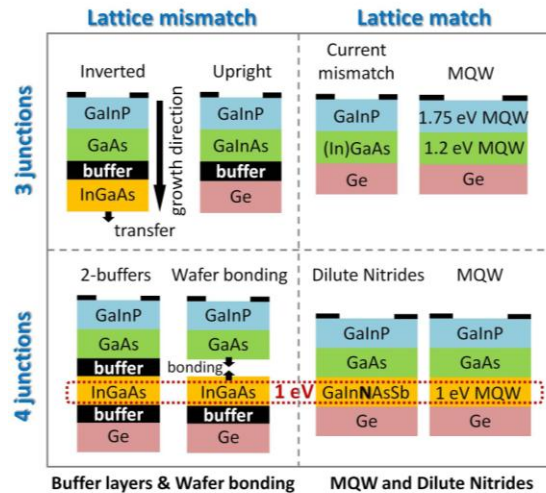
Lattice mismatch

Lattice match

3 junctions

Inverted

GaInP
GaAs
buffer
InGaAs

growth direction

transfer

Upright

GaInP
GaInAs
buffer
Ge

Current mismatch

GaInP
(In)GaAs
Ge

MQW

1.75 eV MQW
1.2 eV MQW
Ge

4 junctions

2-buffers

GaInP
GaAs
buffer
InGaAs
buffer
Ge

Wafer bonding

GaInP
GaAs
bonding
InGaAs
buffer
Ge

1 eV

Dilute Nitrides

GaInP
GaAs
GaInNAsSb
Ge

MQW

GaInP
GaAs
1 eV MQW
Ge

Buffer layers & Wafer bonding

MQW and Dilute Nitrides